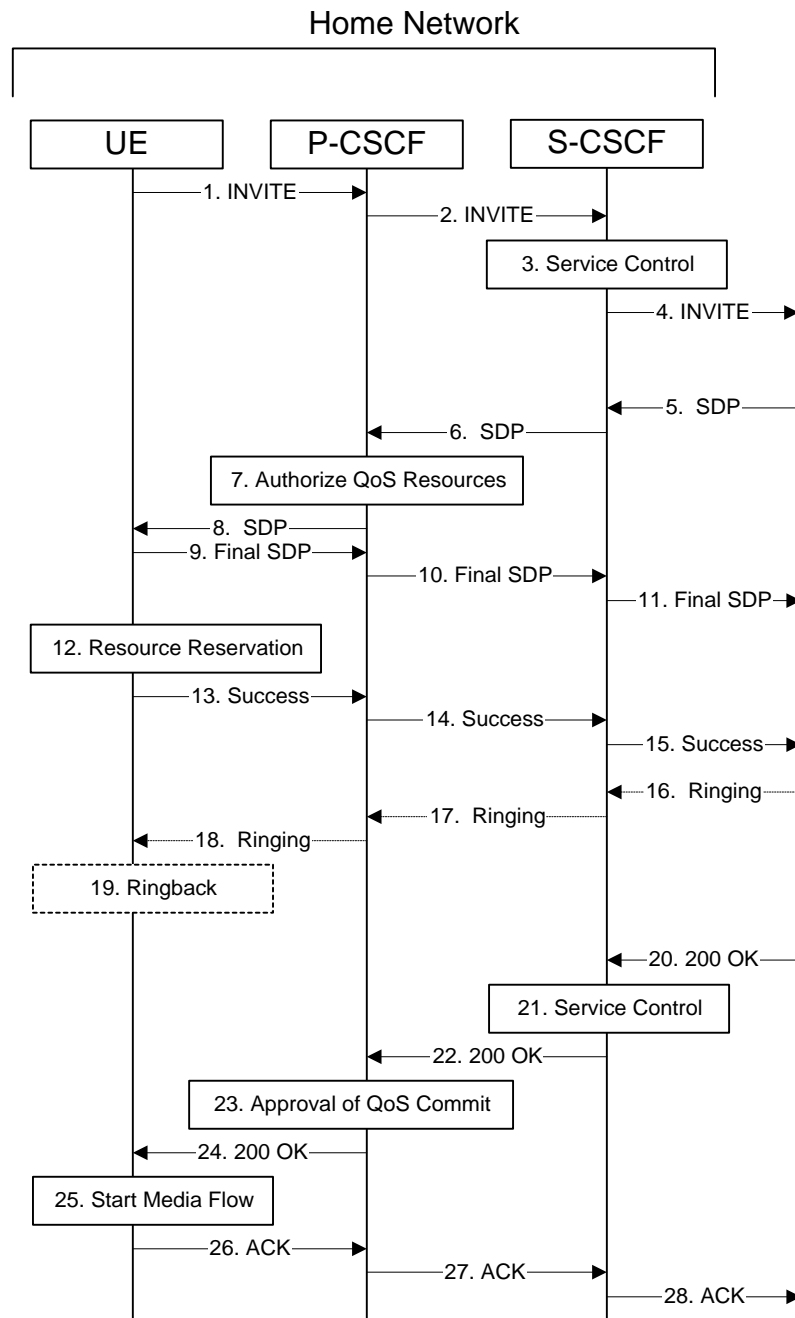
Home Network

UE

P-CSCF

S-CSCF

1. INVITE

2. INVITE

3. Service Control

4. INVITE

5. SDP

6. SDP

7. Authorize QoS Resources

8. SDP

9. Final SDP

10. Final SDP

11. Final SDP

12. Resource Reservation

13. Success

14. Success

15. Success

16. Ringing

17. Ringing

18. Ringing

19. Ringback

20. 200 OK

21. Service Control

22. 200 OK

23. Approval of QoS Commit

24. 200 OK

25. Start Media Flow

26. ACK

27. ACK

28. ACK